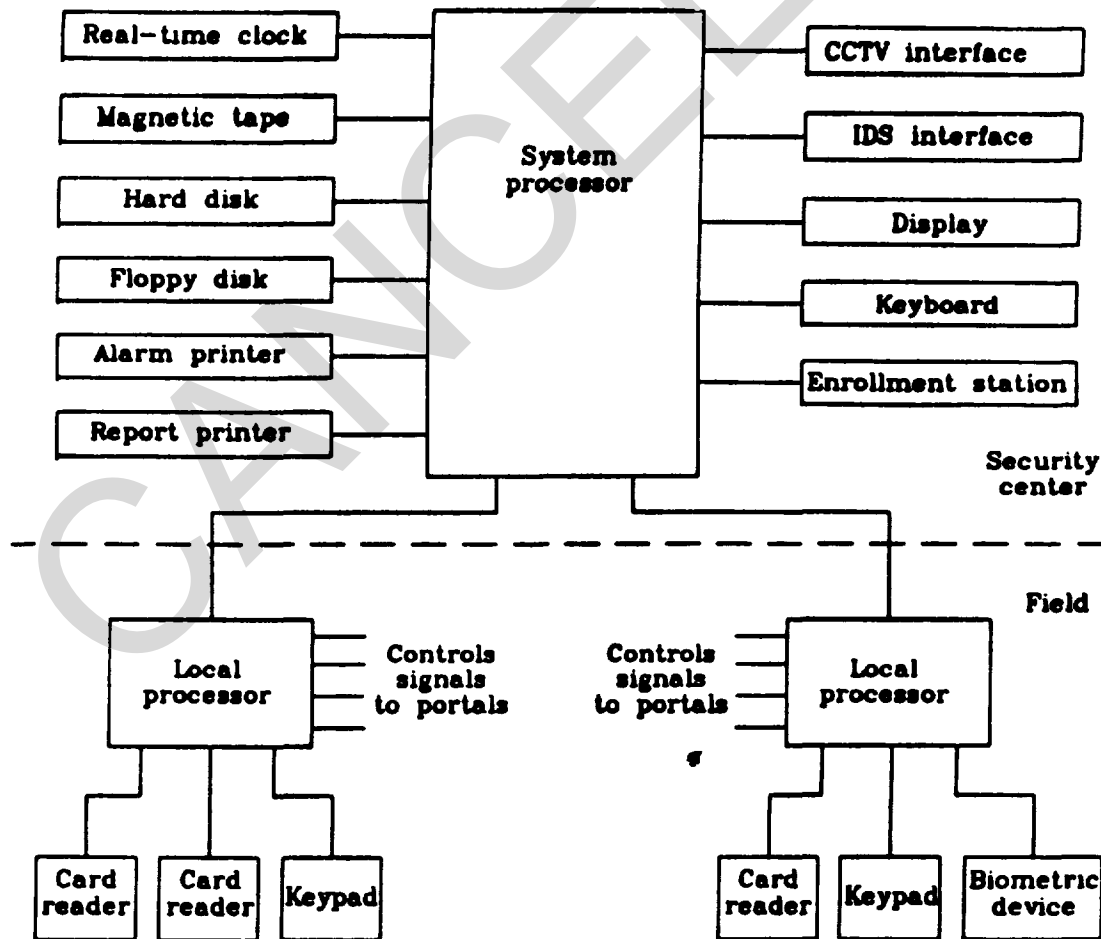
CANCELLED

Real-time clock

Magnetic tape

Hard disk

Floppy disk

Alarm printer

Report printer

System processor

CCTV interface

IDS interface

Display

Keyboard

Enrollment station

Security center

Field

Local processor

Controls signals to portals

Controls signals to portals

Local processor

Card reader

Card reader

Keypad

Card reader

Keypad

Biometric device